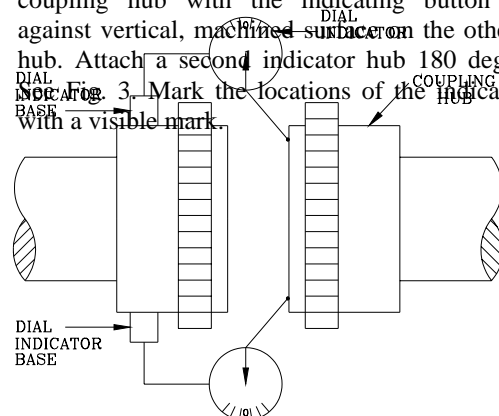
coupling hub with the indicating button against vertical, machined surface on the other hub. Attach a second indicator hub 180 deg See Fig. 3. Mark the locations of the indica with a visible mark.

DIAL INDICATOR

DIAL INDICATOR BASE

COUPLING HUB

DIAL INDICATOR BASE